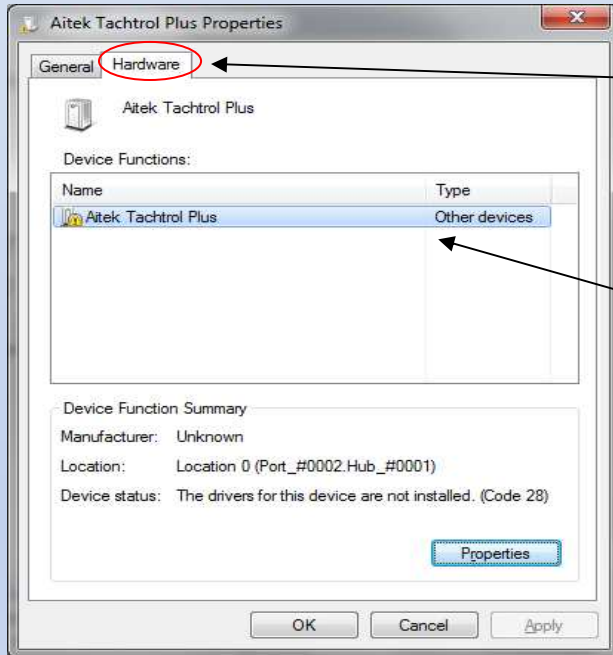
Aitek Tachtrol Plus Properties

General Hardware

Aitek Tachtrol Plus

Device Functions:

| Name | Type |
|---|---|
| Aitek Tachtrol Plus | Other devices |

Device Function Summary

Manufacturer: Unknown

Location: Location 0 (Port_#0002.Hub_#0001)

Device status: The drivers for this device are not installed. (Code 28)

Properties

OK Cancel Apply